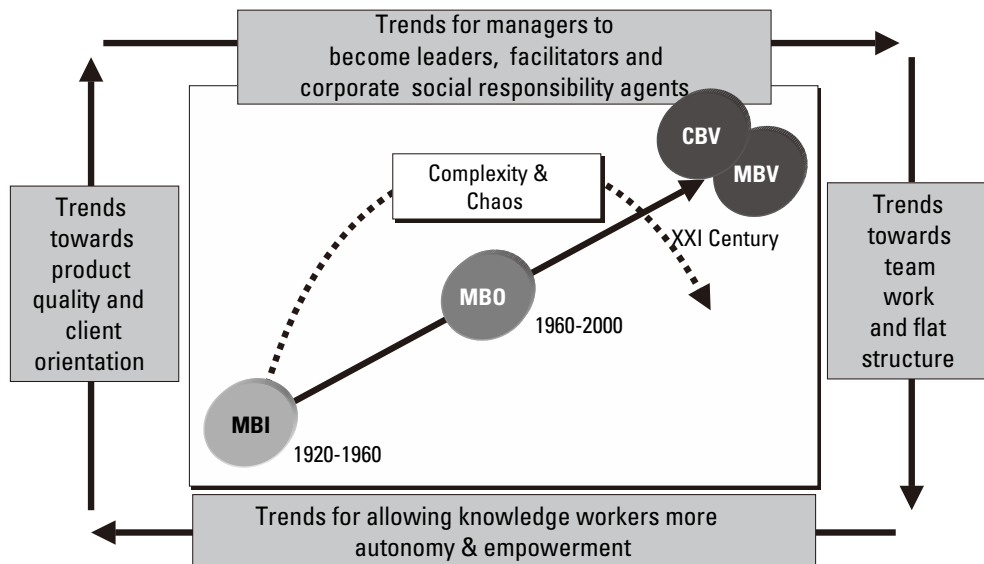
Trends for managers to become leaders, facilitators and corporate social responsibility agents

Trends towards product quality and client orientation

Complexity & Chaos

CBV

MBV

XXI Century

MBO

1960-2000

MBI

1920-1960

Trends towards team work and flat structure

Trends for allowing knowledge workers more autonomy & empowerment